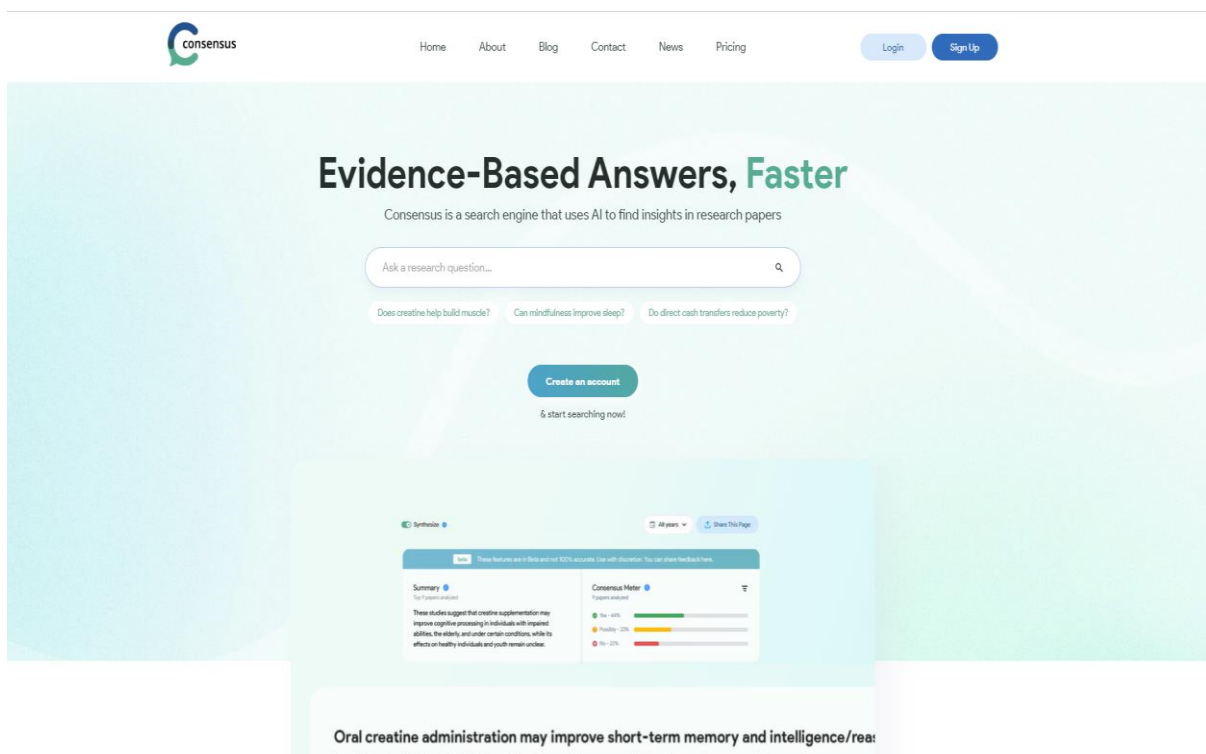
consensus

Home About Blog Contact News Pricing

Login Sign Up

Evidence-Based Answers, Faster

Consensus is a search engine that uses AI to find insights in research papers

Ask a research question...

Does creatine help build muscle? Can mindfulness improve sleep? Do direct cash transfers reduce poverty?

Create an account

& start searching now!

Synthesize

All years Share This Page

Beta These features are in Beta and not 100% accurate. Use with discretion. You can share feedback here.

Summary
Top 9 papers analyzed

These studies suggest that creatine supplementation may improve cognitive processing in individuals with impaired abilities, the elderly, and under certain conditions, while its effects on healthy individuals and youth remain unclear.

Consensus Meter
9 papers analyzed

Yes - 44%
Possibly - 33%
No - 22%

Oral creatine administration may improve short-term memory and intelligence/rea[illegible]